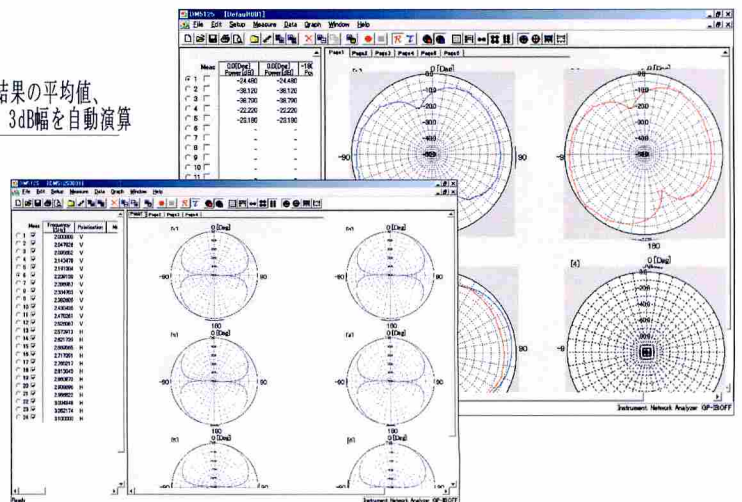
結果の平均値、
3dB幅を自動演算

DMS125 [Default001]
File Edit Setup Measure Data Graph Window Help
Page1 Page2 Page3 Page4 Page5 Page6

| Meas | 0.00[Deg] Power[dB] | 0.00[Deg] Power[dB] | -18[...] Pos |
|---|---|---|---|
| 1 | -24.480 | -24.480 | |
| 2 | -38.120 | -38.120 | |
| 3 | -38.700 | -38.700 | |
| 4 | -22.220 | -22.220 | |
| 5 | -23.180 | -23.180 | |
| 6 | - | - | |
| 7 | - | - | |
| 8 | - | - | |
| 9 | - | - | |
| 10 | - | - | |
| 11 | | | |

0 [Deg]
-90
90
180
0 [Deg]
-9

Instrument Network Analyzer GP-IB OFF

DMS125 [DMS125001]
File Edit Setup Measure Data Graph Window Help
Page1 Page2 Page3 Page4

| Meas | Frequency [GHz] | Polarization | Mc |
|---|---|---|---|
| 1 | 2.000000 | V | |
| 2 | 2.047628 | V | |
| 3 | 2.095882 | V | |
| 4 | 2.143478 | V | |
| 5 | 2.191304 | V | |
| 6 | 2.239130 | V | |
| 7 | 2.286957 | V | |
| 8 | 2.334783 | V | |
| 9 | 2.382609 | V | |
| 10 | 2.430435 | V | |
| 11 | 2.478261 | V | |
| 12 | 2.526087 | V | |
| 13 | 2.573913 | H | |
| 14 | 2.621739 | H | |
| 15 | 2.669565 | H | |
| 16 | 2.717391 | H | |
| 17 | 2.765217 | H | |
| 18 | 2.813043 | H | |
| 19 | 2.860870 | H | |
| 20 | 2.908696 | H | |
| 21 | 2.956522 | H | |
| 22 | 3.004348 | H | |
| 23 | 3.052174 | H | |
| 24 | 3.100000 | H | |

(1) 0 [Deg] -90 90 180
(2) 0 [Deg] -90 90 180
(3) 0 [Deg] -90 90 180
(4) 0 [Deg] -90 90 180
(5) 0 [Deg]
(6) 0 [Deg]

Ready
Instrument Network Analyzer GP-IB OFF